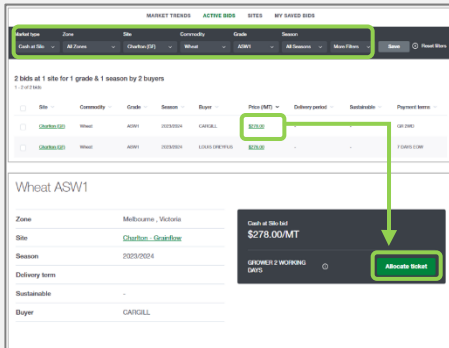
MARKET TRENDS ACTIVE BIDS SITES MY SAVED BIDS

Market type Cash at Site
Zone All Zones
Site Charlton (GF)
Commodity Wheat
Grade ASW1
Season All Seasons
More Filters
Save
Reset filters

2 bids at 1 site for 1 grade & 1 season by 2 buyers
1 - 2 of 2

| | Site | Commodity | Grade | Season | Buyer | Price (/MT) | Delivery period | Sustainable | Payment terms |
|---|---|---|---|---|---|---|---|---|---|
| | Charlton (GF) | Wheat | ASW1 | 2023/2024 | CARGILL | $278.00 | - | - | GR 2WD |
| | Charlton (GF) | Wheat | ASW1 | 2023/2024 | LOUIS DREYFUS | $278.00 | - | - | 7 DAYS COW |

Wheat ASW1

| | |
|---|---|
| Zone | Melbourne , Victoria |
| Site | Charlton - Graintlow |
| Season | 2023/2024 |
| Delivery term | |
| Sustainable | - |
| Buyer | CARGILL |

Cash at Site bid
$278.00/MT

GROWER 2 WORKING DAYS
Allocate ticket